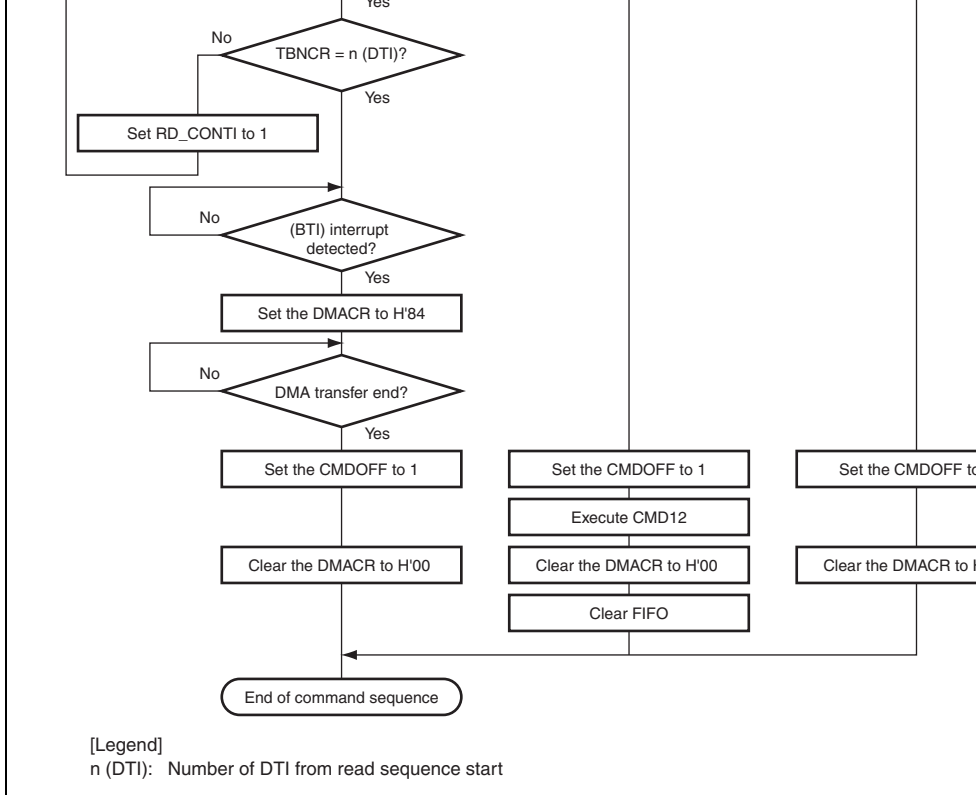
Yes

No

TBNCR = n (DTI)?

Yes

Set RD_CONTI to 1

No

(BTI) interrupt detected?

Yes

Set the DMACR to H'84

No

DMA transfer end?

Yes

Set the CMDOFF to 1

Set the CMDOFF to 1

Set the CMDOFF to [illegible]

Execute CMD12

Clear the DMACR to H'00

Clear the DMACR to H'00

Clear the DMACR to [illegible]

Clear FIFO

End of command sequence

[Legend]
n (DTI): Number of DTI from read sequence start